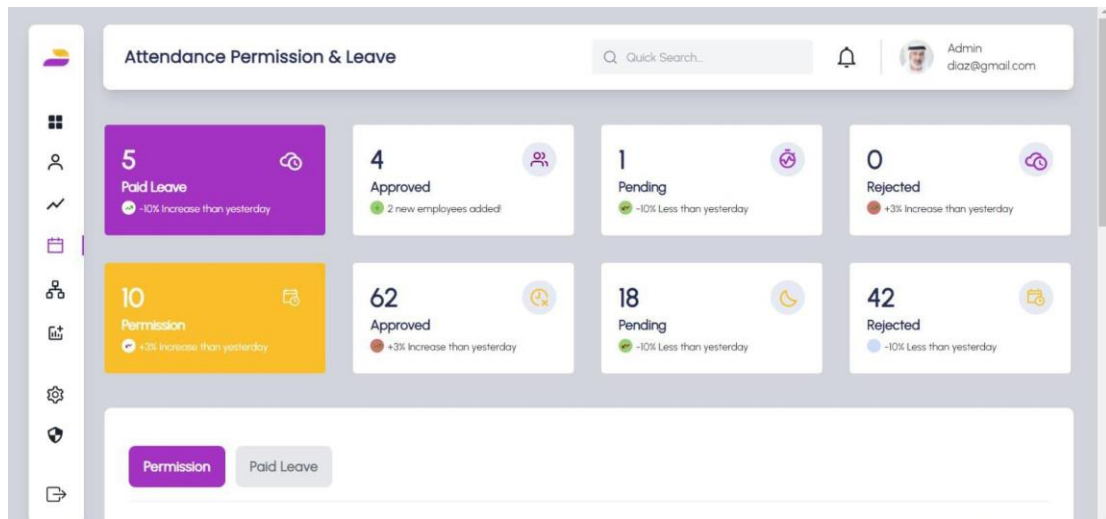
Attendance Permission & Leave

Quick Search...

Admin
diaz@gmail.com

5
Paid Leave
-10% Increase than yesterday

4
Approved
2 new employees added!

1
Pending
-10% Less than yesterday

0
Rejected
+3% Increase than yesterday

10
Permission
+3% Increase than yesterday

62
Approved
+3% Increase than yesterday

18
Pending
-10% Less than yesterday

42
Rejected
-10% Less than yesterday

Permission
Paid Leave